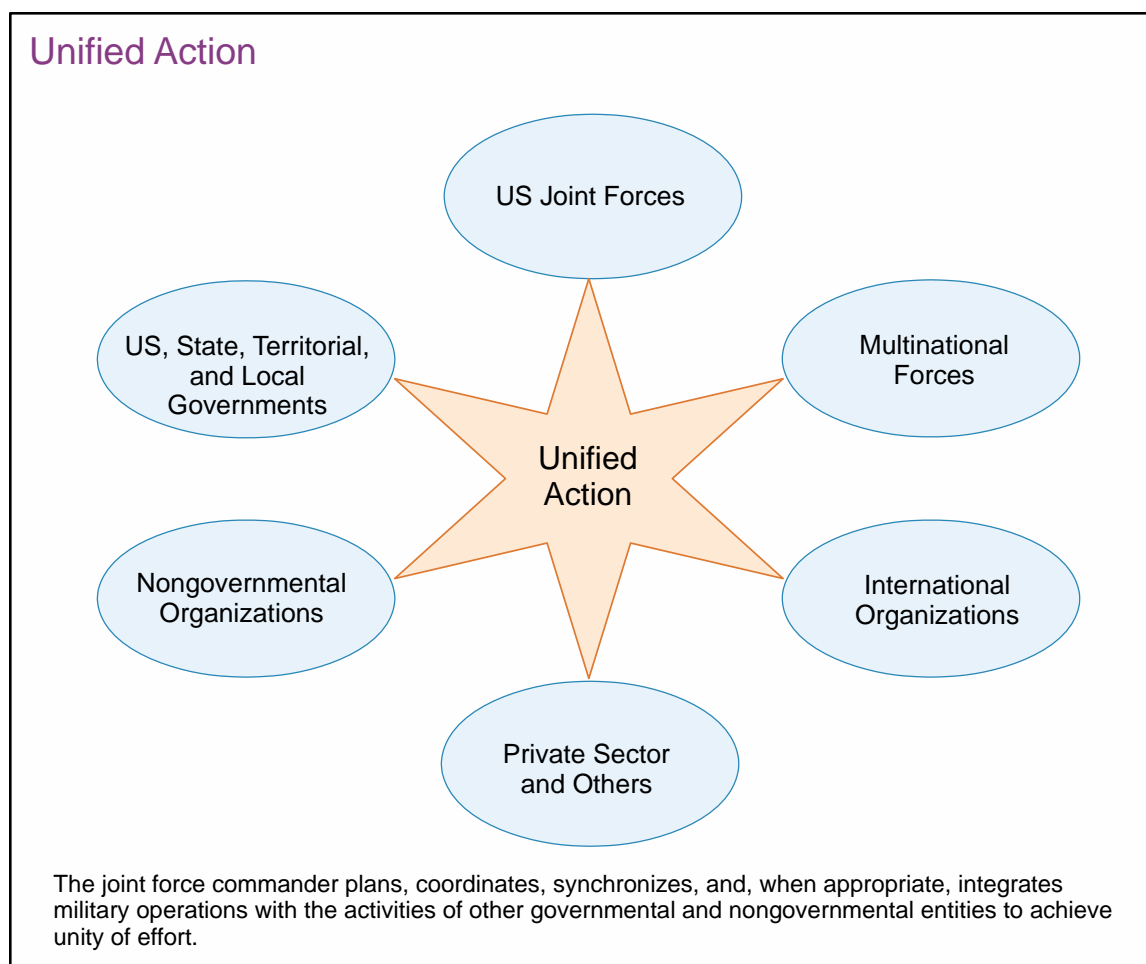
Unified Action

US Joint Forces

US, State, Territorial, and Local Governments

Multinational Forces

Unified Action

Nongovernmental Organizations

International Organizations

Private Sector and Others

The joint force commander plans, coordinates, synchronizes, and, when appropriate, integrates military operations with the activities of other governmental and nongovernmental entities to achieve unity of effort.